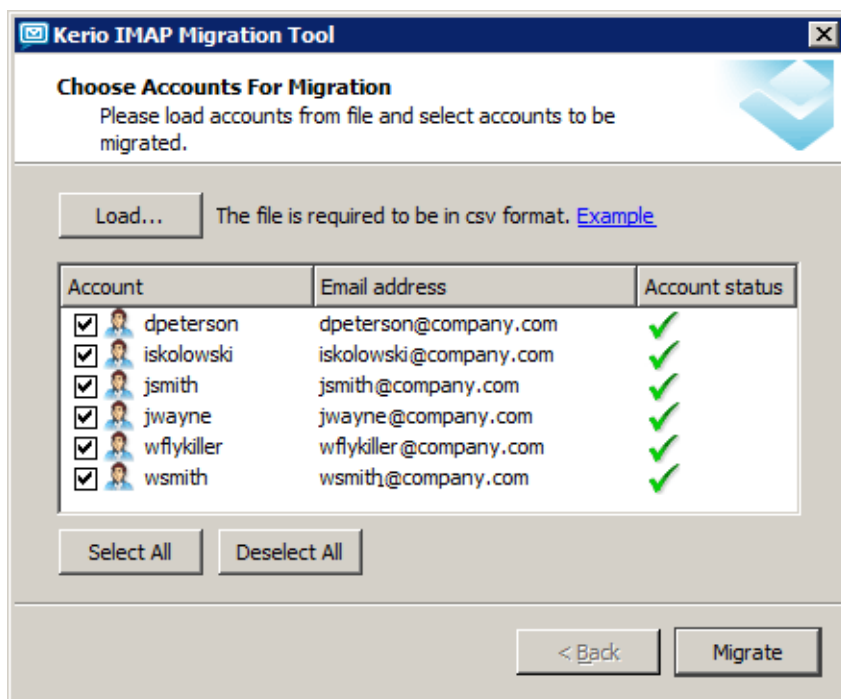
Kerio IMAP Migration Tool

Choose Accounts For Migration
Please load accounts from file and select accounts to be migrated.

Load...
The file is required to be in csv format. Example

| Account | Email address | Account status |
|---|---|---|
| dpeterson | dpeterson@company.com | ✓ |
| iskolowski | iskolowski@company.com | ✓ |
| jsmith | jsmith@company.com | ✓ |
| jwayne | jwayne@company.com | ✓ |
| wflykiller | wflykiller@company.com | ✓ |
| wsmith | wsmith@company.com | ✓ |

Select All
Deselect All

< Back
Migrate